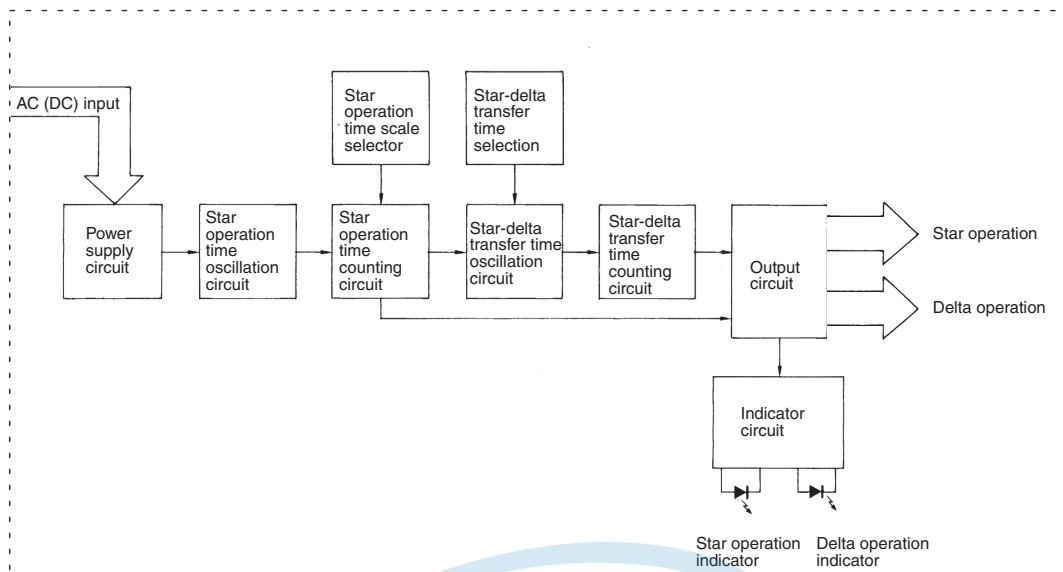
AC (DC) input

Star operation time scale selector

Star-delta transfer time selection

Power supply circuit

Star operation time oscillation circuit

Star operation time counting circuit

Star-delta transfer time oscillation circuit

Star-delta transfer time counting circuit

Output circuit

Star operation

Delta operation

Indicator circuit

Star operation indicator

Delta operation indicator